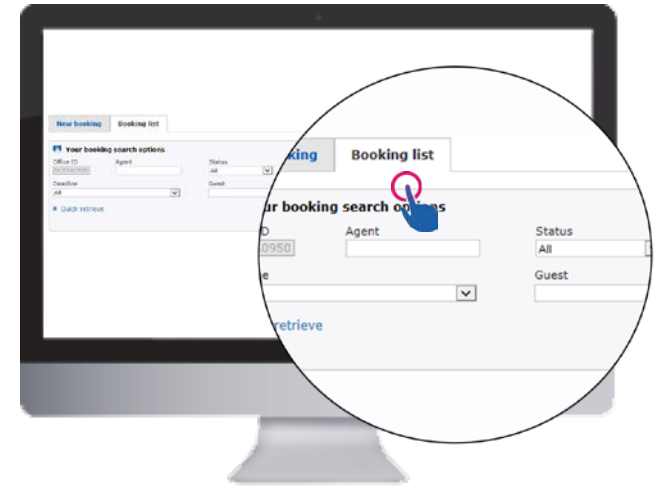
New booking
Booking list
Your booking search options
Office ID
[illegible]
Agent
Status
All
Deadline
All
Guest
Quick retrieve

king
Booking list
ur booking search options
D
0950
Agent
Status
All
e
Guest
retrieve